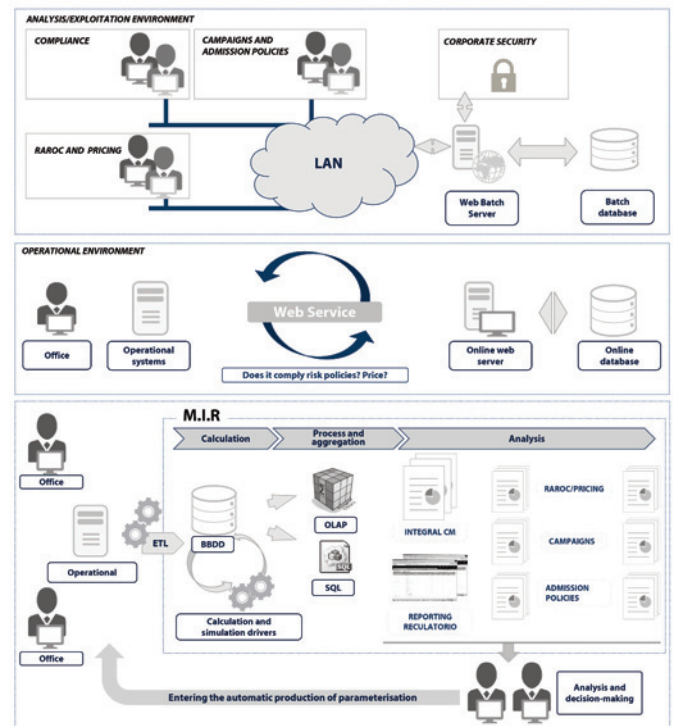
ANALYSIS/EXPLOITATION ENVIRONMENT

COMPLIANCE

CAMPAIGNS AND ADMISSION POLICIES

CORPORATE SECURITY

RAROC AND PRICING

LAN

Web Batch Server

Batch database

OPERATIONAL ENVIRONMENT

Web Service

Office

Operational systems

Does it comply risk policies? Price?

Online web server

Online database

M.I.R

Calculation

Process and aggregation

Analysis

Office

Operational

ETL

BBDD

OLAP

SQL

INTEGRAL CM

RAROC/PRICING

CAMPAIGNS

ADMISSION POLICIES

REPORTING REGULATORIO

Calculation and simulation drivers

Office

Entering the automatic production of parameterisation

Analysis and decision-making